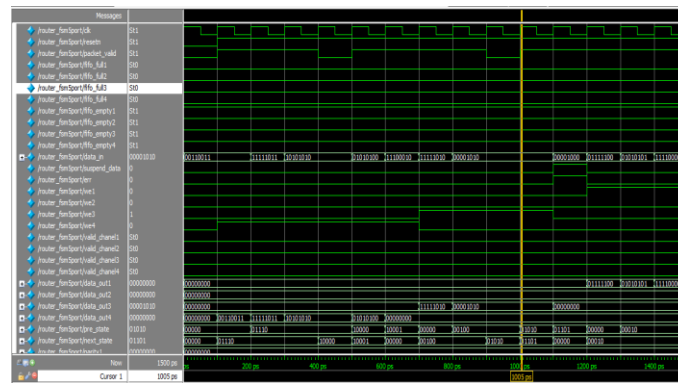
Messages

/router_fomSport/clk St1
/router_fomSport/resetn St1
/router_fomSport/packet_valid St1
/router_fomSport/fifo_full1 St0
/router_fomSport/fifo_full2 St0
/router_fomSport/fifo_full3 St0
/router_fomSport/fifo_full4 St0
/router_fomSport/fifo_empty1 St1
/router_fomSport/fifo_empty2 St1
/router_fomSport/fifo_empty3 St1
/router_fomSport/fifo_empty4 St1
/router_fomSport/data_in 00001010
/router_fomSport/suspend_data 0
/router_fomSport/err 0
/router_fomSport/we1 0
/router_fomSport/we2 0
/router_fomSport/we3 1
/router_fomSport/we4 0
/router_fomSport/valid_chanel1 St0
/router_fomSport/valid_chanel2 St0
/router_fomSport/valid_chanel3 St0
/router_fomSport/valid_chanel4 St0
/router_fomSport/data_out1 00000000
/router_fomSport/data_out2 00000000
/router_fomSport/data_out3 00001010
/router_fomSport/data_out4 00000000
/router_fomSport/pre_state 01010
/router_fomSport/next_state 01101
/router_fomSport/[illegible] 00000000

00110011 11111011 10101010 01010100 11100010 11111010 00001010 00001000 01111100 01010101 1111000
00000000 01111100 01010101 1111000
00000000
00000000 11111010 00001010 00000000
00000000 01100011 11111011 10101010 01010100 00000000
00000 01110 10000 10001 00000 00100 01010 01101 00000 00010
00000 01110 10000 10001 00000 00100 01010 01101 00000 00010

Now 1500 ps
Cursor 1 1005 ps
ps 200 ps 400 ps 600 ps 800 ps 1000 ps 1200 ps 1400 ps
1005 ps